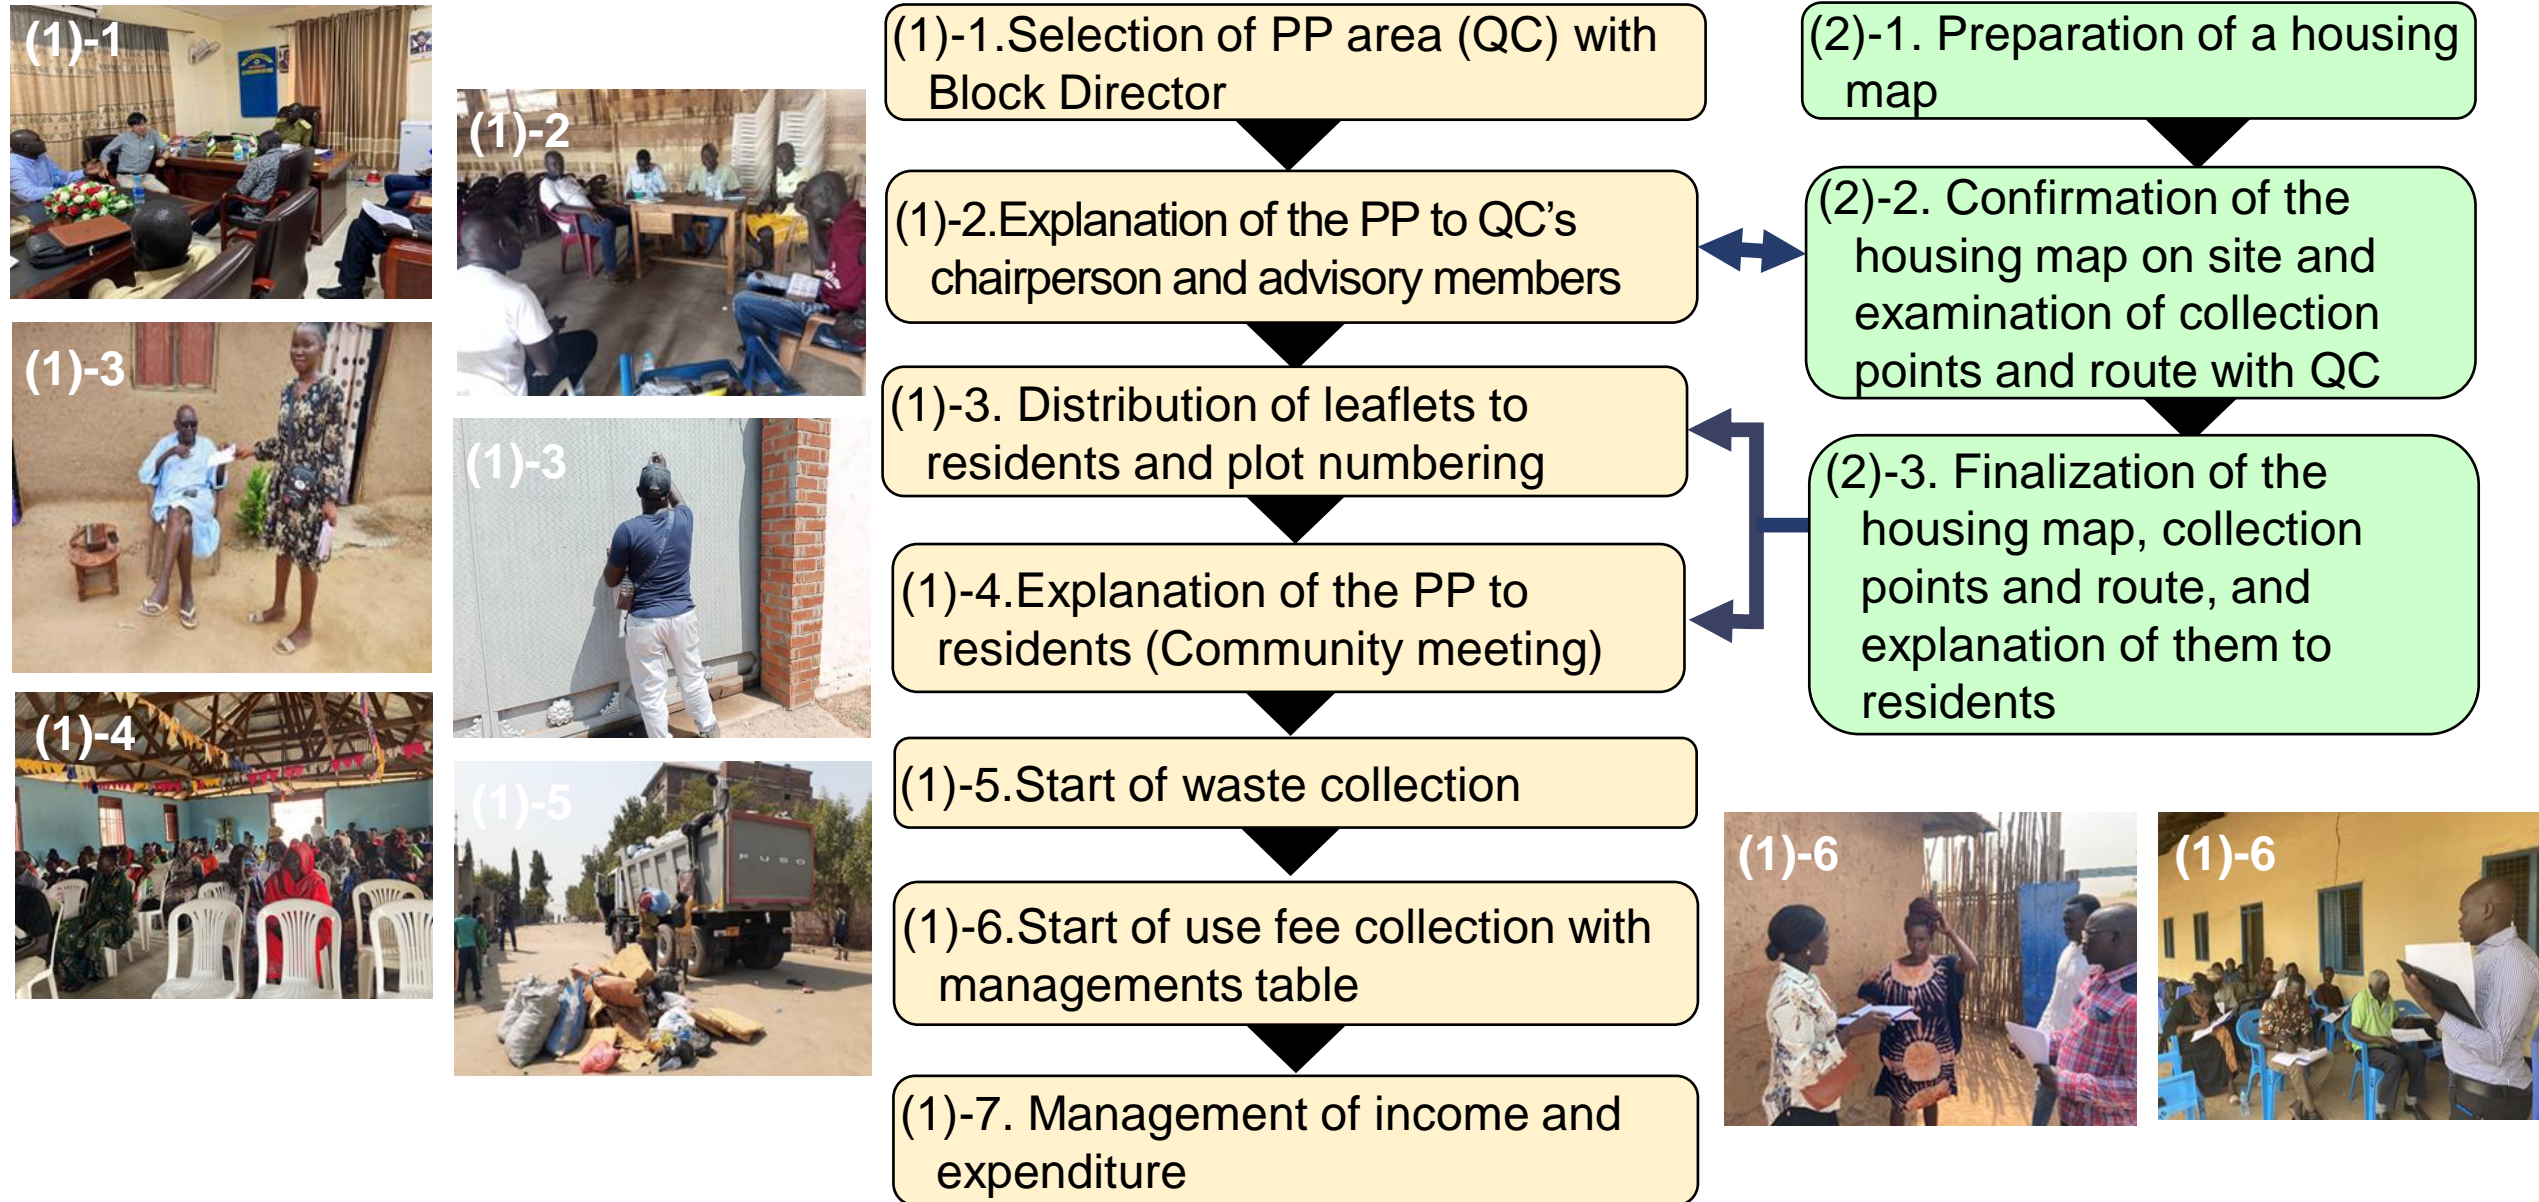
(1)-1

(1)-2

(1)-3

(1)-3

(1)-4

(1)-5

(1)-1.Selection of PP area (QC) with Block Director

(1)-2.Explanation of the PP to QC's chairperson and advisory members

(1)-3. Distribution of leaflets to residents and plot numbering

(1)-4.Explanation of the PP to residents (Community meeting)

(1)-5.Start of waste collection

(1)-6.Start of use fee collection with managements table

(1)-7. Management of income and expenditure

(2)-1. Preparation of a housing map

(2)-2. Confirmation of the housing map on site and examination of collection points and route with QC

(2)-3. Finalization of the housing map, collection points and route, and explanation of them to residents

(1)-6

(1)-6